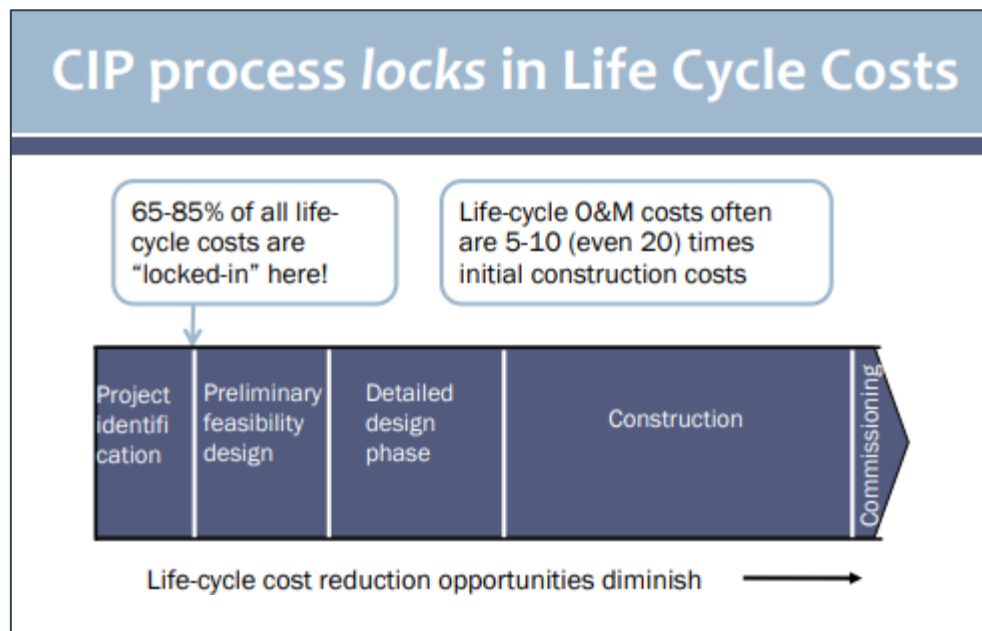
CIP process *locks* in Life Cycle Costs

65-85% of all life-cycle costs are "locked-in" here!

Life-cycle O&M costs often are 5-10 (even 20) times initial construction costs

Project identification

Preliminary feasibility design

Detailed design phase

Construction

Commissioning

Life-cycle cost reduction opportunities diminish